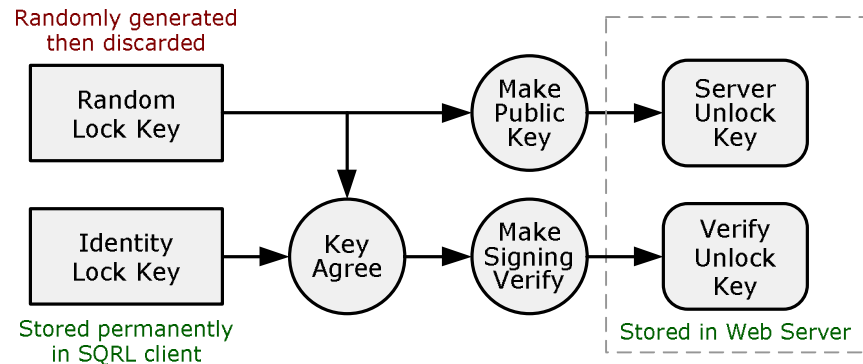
Randomly generated then discarded

Random Lock Key

Make Public Key

Server Unlock Key

Identity Lock Key

Key Agree

Make Signing Verify

Verify Unlock Key

Stored permanently in SQRL client

Stored in Web Server